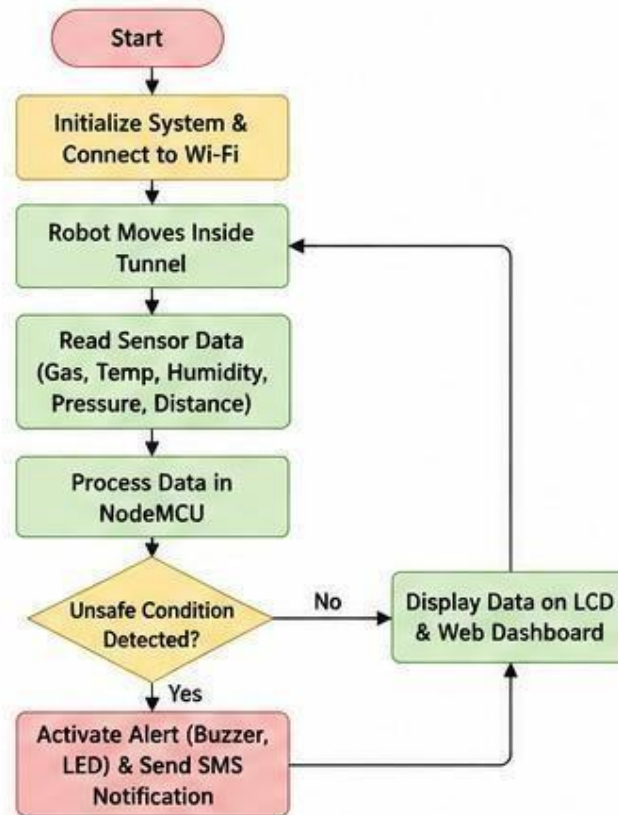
Start

Initialize System & Connect to Wi-Fi

Robot Moves Inside Tunnel

Read Sensor Data (Gas, Temp, Humidity, Pressure, Distance)

Process Data in NodeMCU

Unsafe Condition Detected?

No

Display Data on LCD & Web Dashboard

Yes

Activate Alert (Buzzer, LED) & Send SMS Notification